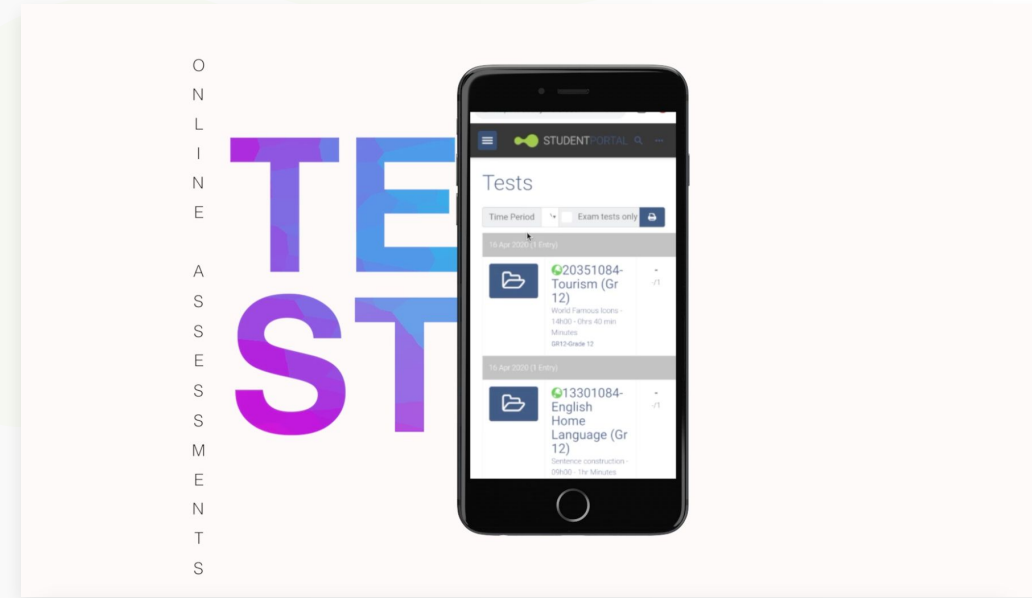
O N L I N E

A S S E S S M E N T S

TE
ST

STUDENTPORTAL

Tests

Time Period

Exam tests only

16 Apr 2020 (1 Entry)

20351084-Tourism (Gr 12)

World Famous loops - 14h00 - 0hrs 40 min Minutes

GR12-Grade 12

-
-/1

16 Apr 2020 (1 Entry)

13301084-English Home Language (Gr 12)

Sentence construction - 09h00 - 1hr Minutes

-
-/1